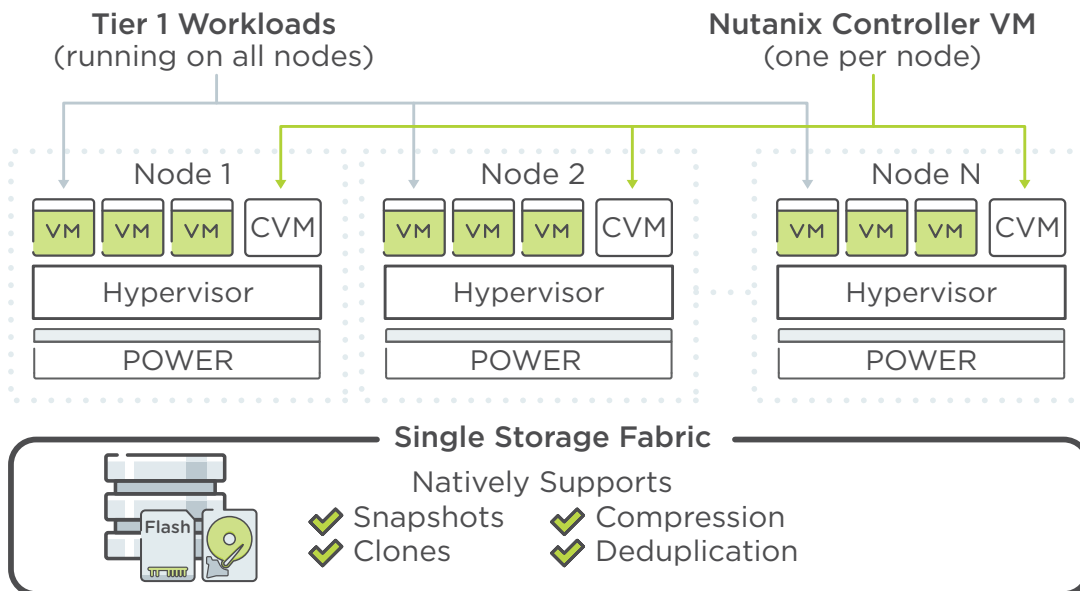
Tier 1 Workloads
(running on all nodes)

Nutanix Controller VM
(one per node)

Node 1
VM VM VM CVM
Hypervisor
POWER

Node 2
VM VM VM CVM
Hypervisor
POWER

Node N
VM VM VM CVM
Hypervisor
POWER

Single Storage Fabric

Flash

Natively Supports
Snapshots
Clones
Compression
Deduplication